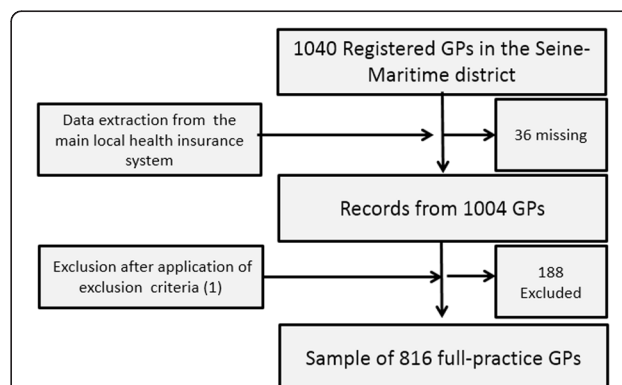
1040 Registered GPs in the Seine-Maritime district

Data extraction from the main local health insurance system

36 missing

Records from 1004 GPs

Exclusion after application of exclusion criteria (1)

188 Excluded

Sample of 816 full-practice GPs